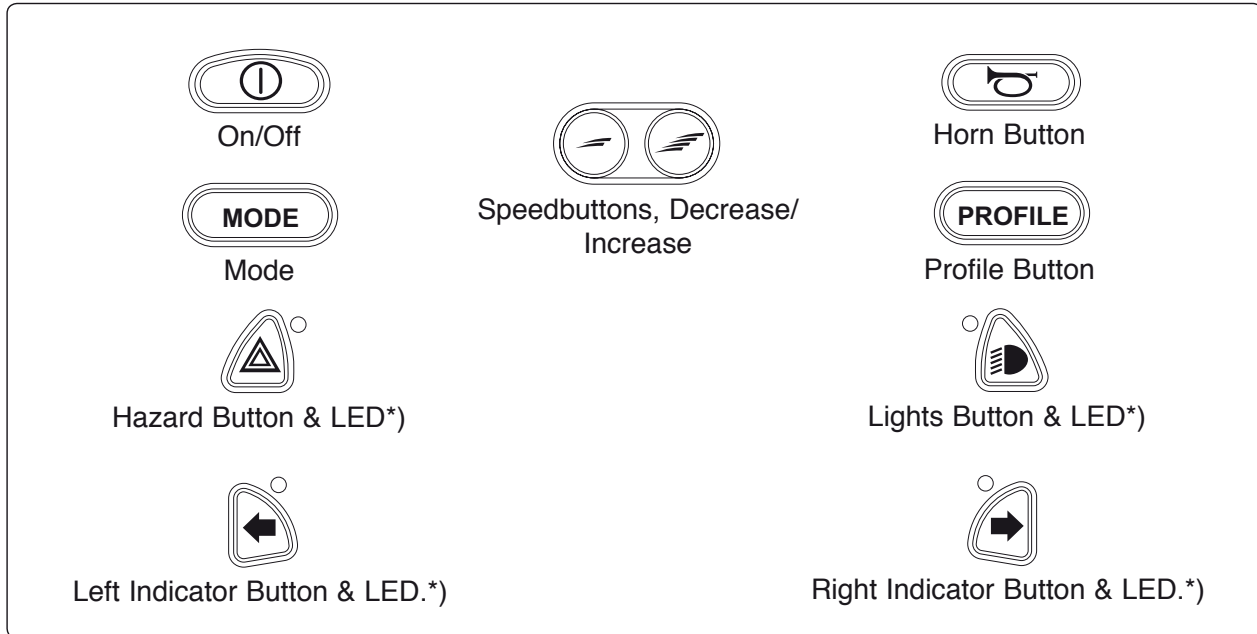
On/Off

Speedbuttons, Decrease/ Increase

Horn Button

MODE

Mode

PROFILE

Profile Button

Hazard Button & LED*)

Lights Button & LED*)

Left Indicator Button & LED.*)

Right Indicator Button & LED.*)